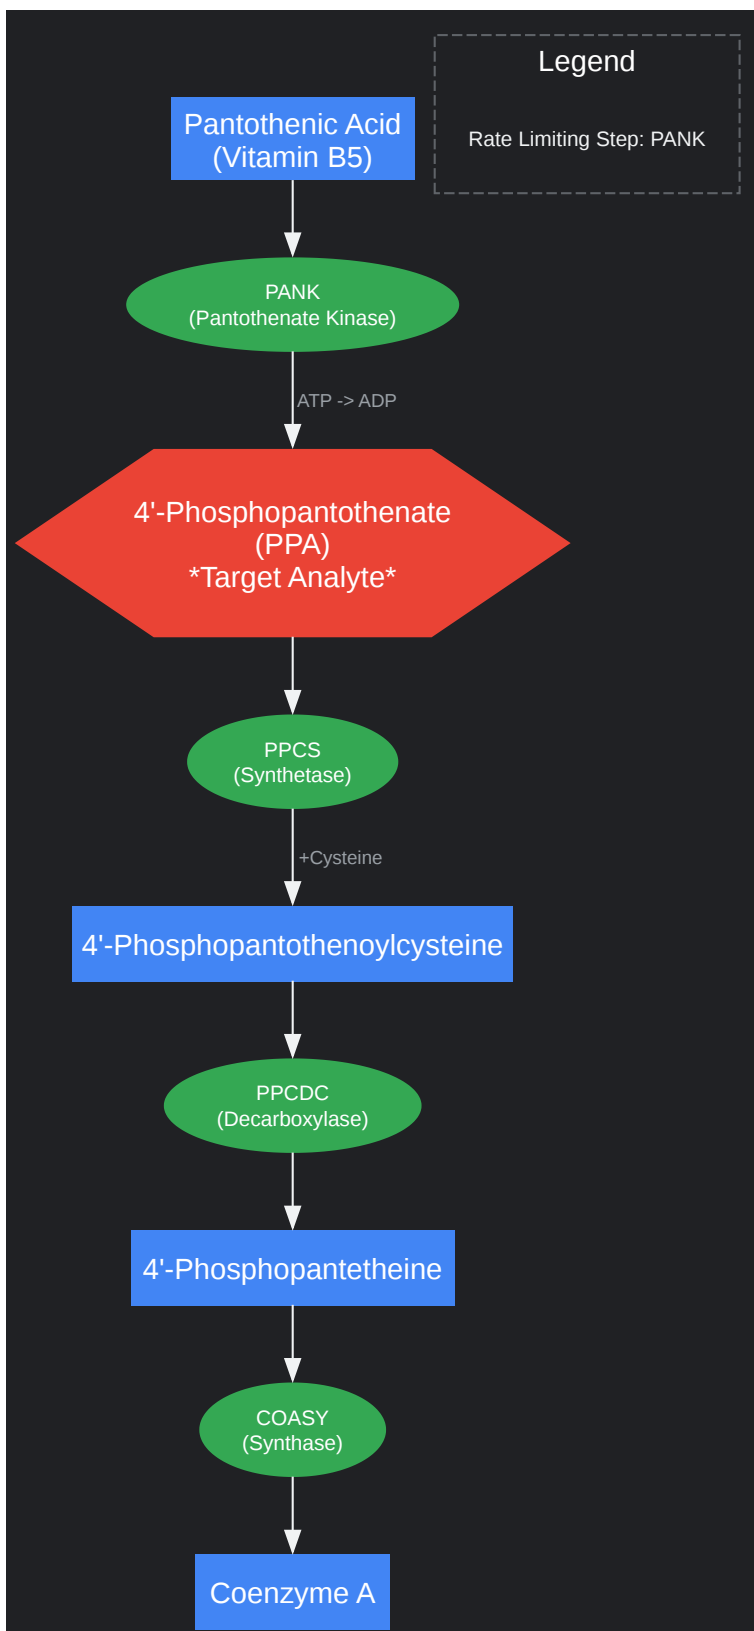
Legend

Rate Limiting Step: PANK

Pantothenic Acid
(Vitamin B5)

PANK
(Pantothenate Kinase)

ATP -> ADP

4'-Phosphopantothenate
(PPA)
*Target Analyte*

PPCS
(Synthetase)

+Cysteine

4'-Phosphopantothenoylcysteine

PPCDC
(Decarboxylase)

4'-Phosphopantetheine

COASY
(Synthase)

Coenzyme A